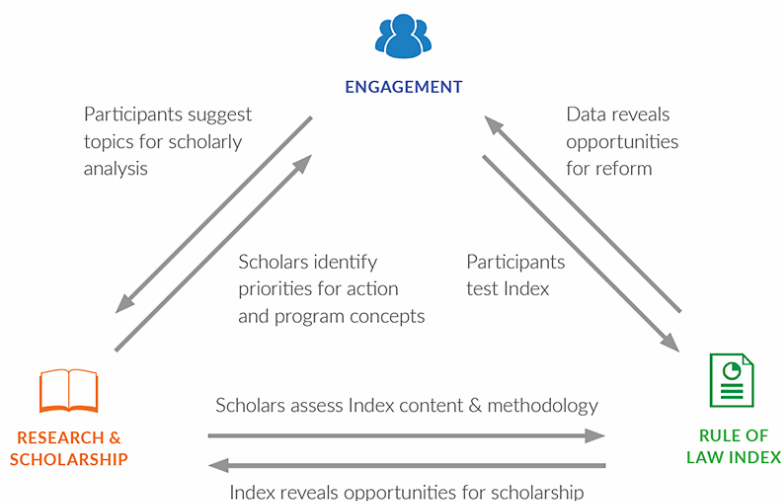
ENGAGEMENT

Participants suggest topics for scholarly analysis

Data reveals opportunities for reform

Scholars identify priorities for action and program concepts

Participants test Index

RESEARCH & SCHOLARSHIP

Scholars assess Index content & methodology

RULE OF LAW INDEX

Index reveals opportunities for scholarship